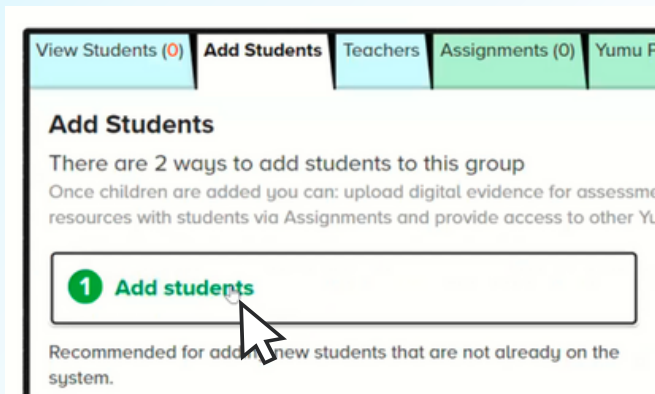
View Students (0) Add Students Teachers Assignments (0) Yumu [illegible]

Add Students

There are 2 ways to add students to this group

Once children are added you can: upload digital evidence for assessme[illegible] resources with students via Assignments and provide access to other Yu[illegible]

1 Add students

Recommended for add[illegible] new students that are not already on the system.